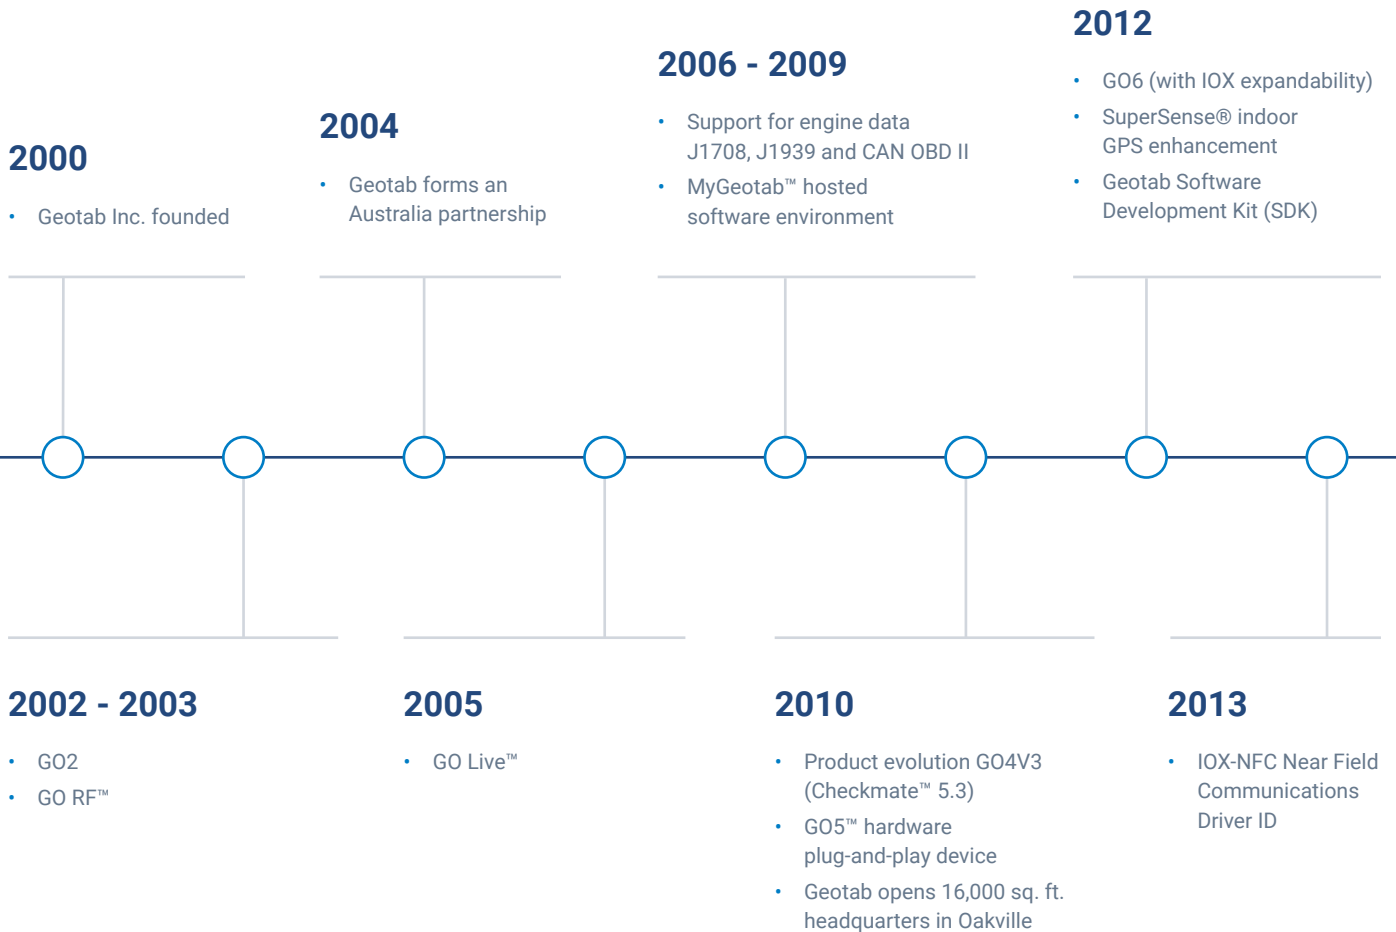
2000

- Geotab Inc. founded

2004

- Geotab forms an Australia partnership

2006 - 2009

- Support for engine data J1708, J1939 and CAN OBD II
- MyGeotab™ hosted software environment

2012

- GO6 (with IOX expandability)
- SuperSense® indoor GPS enhancement
- Geotab Software Development Kit (SDK)

2002 - 2003

- GO2
- GO RF™

2005

- GO Live™

2010

- Product evolution GO4V3 (Checkmate™ 5.3)
- GO5™ hardware plug-and-play device
- Geotab opens 16,000 sq. ft. headquarters in Oakville

2013

- IOX-NFC Near Field Communications Driver ID